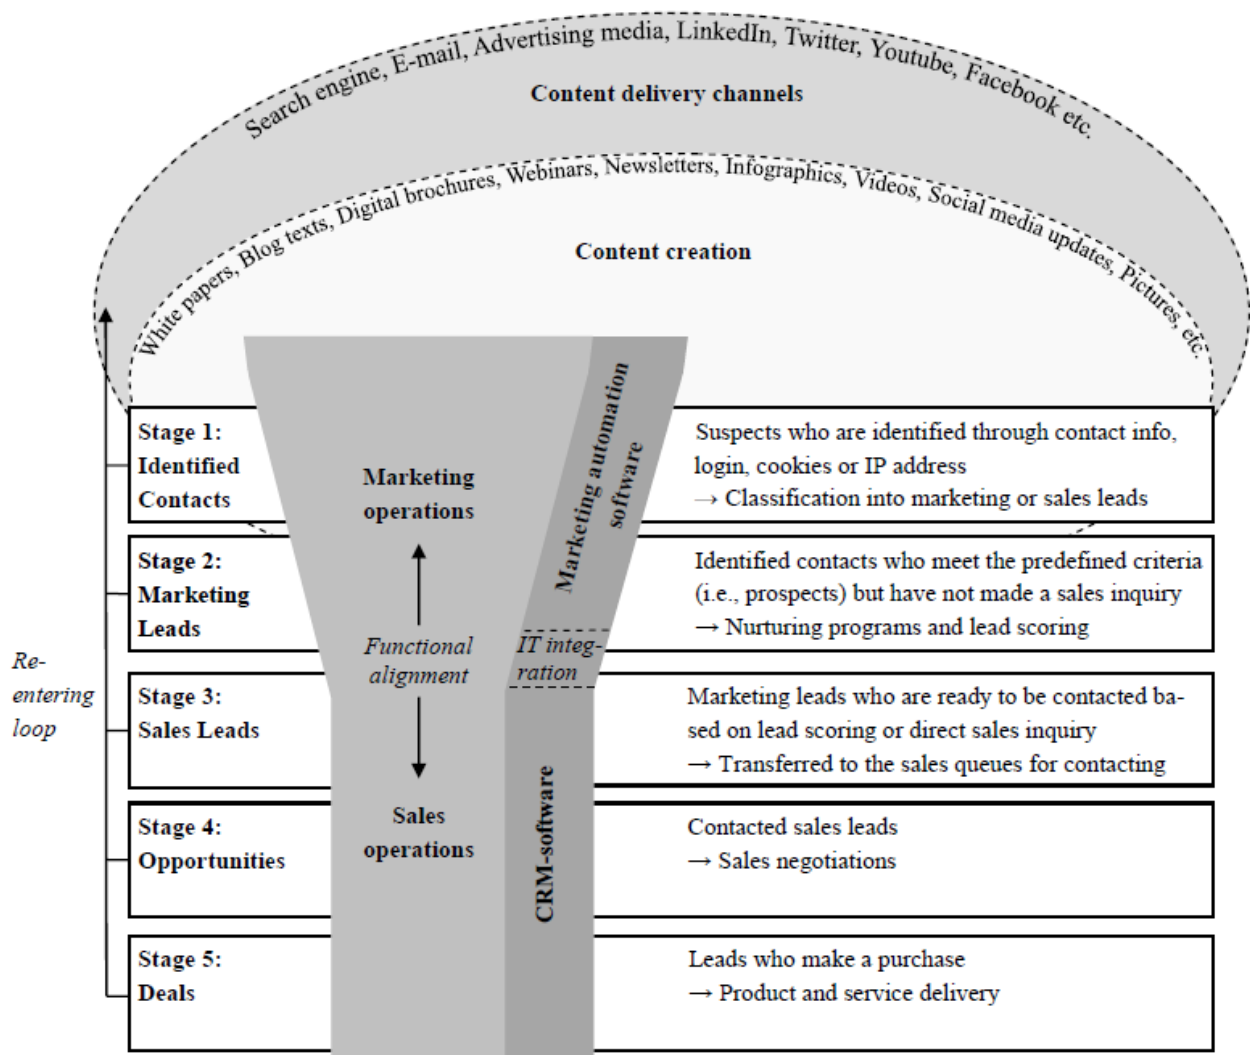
Search engine, E-mail, Advertising media, LinkedIn, Twitter, Youtube, Facebook etc.

Content delivery channels

White papers, Blog texts, Digital brochures, Webinars, Newsletters, Infographics, Videos, Social media updates, Pictures, etc.

Content creation

Stage 1: Identified Contacts

Marketing operations

Marketing automation software

Suspects who are identified through contact info, login, cookies or IP address
→ Classification into marketing or sales leads

Stage 2: Marketing Leads

Identified contacts who meet the predefined criteria (i.e., prospects) but have not made a sales inquiry
→ Nurturing programs and lead scoring

Re-entering loop

Functional alignment

IT integration

Stage 3: Sales Leads

Marketing leads who are ready to be contacted based on lead scoring or direct sales inquiry
→ Transferred to the sales queues for contacting

Stage 4: Opportunities

Sales operations

CRM-software

Contacted sales leads
→ Sales negotiations

Stage 5: Deals

Leads who make a purchase
→ Product and service delivery